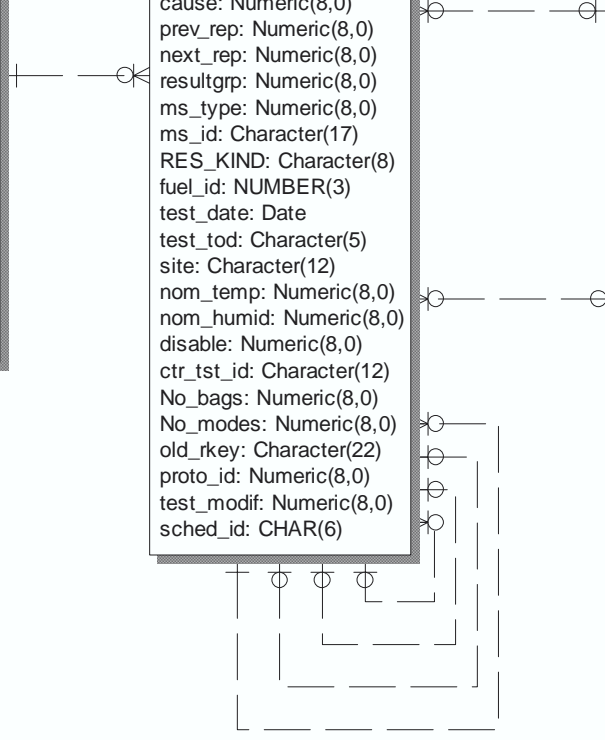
cause: Numeric(8,0)
prev_rep: Numeric(8,0)
next_rep: Numeric(8,0)
resultgrp: Numeric(8,0)
ms_type: Numeric(8,0)
ms_id: Character(17)
RES_KIND: Character(8)
fuel_id: NUMBER(3)
test_date: Date
test_tod: Character(5)
site: Character(12)
nom_temp: Numeric(8,0)
nom_humid: Numeric(8,0)
disable: Numeric(8,0)
ctr_tst_id: Character(12)
No_bags: Numeric(8,0)
No_modes: Numeric(8,0)
old_rkey: Character(22)
proto_id: Numeric(8,0)
test_modif: Numeric(8,0)
sched_id: CHAR(6)